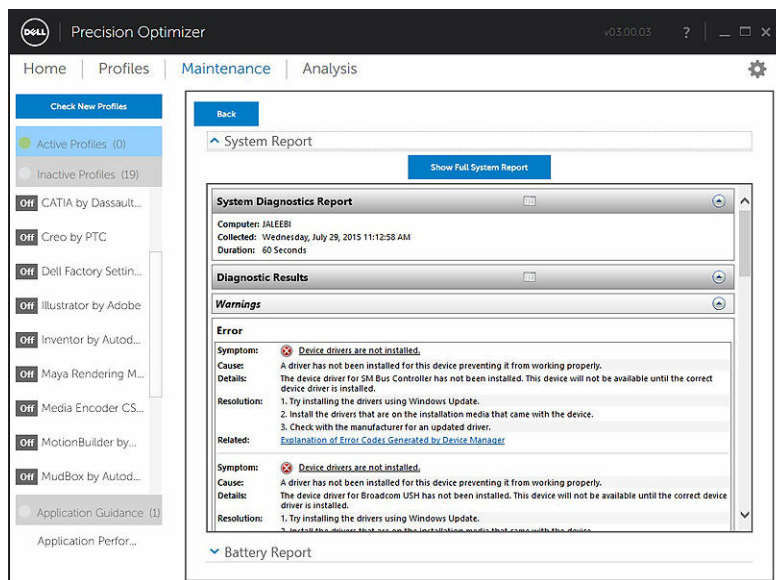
DELL Precision Optimizer v03.00.03 ?

Home | Profiles | Maintenance | Analysis

Check New Profiles

Active Profiles (0)

Inactive Profiles (19)

Off CATIA by Dassault...

Off Creo by PTC

Off Dell Factory Settin...

Off Illustrator by Adobe

Off Inventor by Autod...

Off Maya Rendering M...

Off Media Encoder CS...

Off MotionBuilder by...

Off MudBox by Autod...

Application Guidance (1)

Application Perfor...

Back

System Report

Show Full System Report

System Diagnostics Report

Computer: JALEEBI
Collected: Wednesday, July 29, 2015 11:12:58 AM
Duration: 60 Seconds

Diagnostic Results

Warnings

Error

| | |
|---|---|
| Symptom: | Device drivers are not installed. |
| Cause: | A driver has not been installed for this device preventing it from working properly. |
| Details: | The device driver for SM Bus Controller has not been installed. This device will not be available until the correct device driver is installed. |
| Resolution: | 1. Try installing the drivers using Windows Update. |
| | 2. Install the drivers that are on the installation media that came with the device. |
| | 3. Check with the manufacturer for an updated driver. |
| Related: | Explanation of Error Codes Generated by Device Manager |

| | |
|---|---|
| Symptom: | Device drivers are not installed. |
| Cause: | A driver has not been installed for this device preventing it from working properly. |
| Details: | The device driver for Broadcom USH has not been installed. This device will not be available until the correct device driver is installed. |
| Resolution: | 1. Try installing the drivers using Windows Update. |
| | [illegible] |

Battery Report